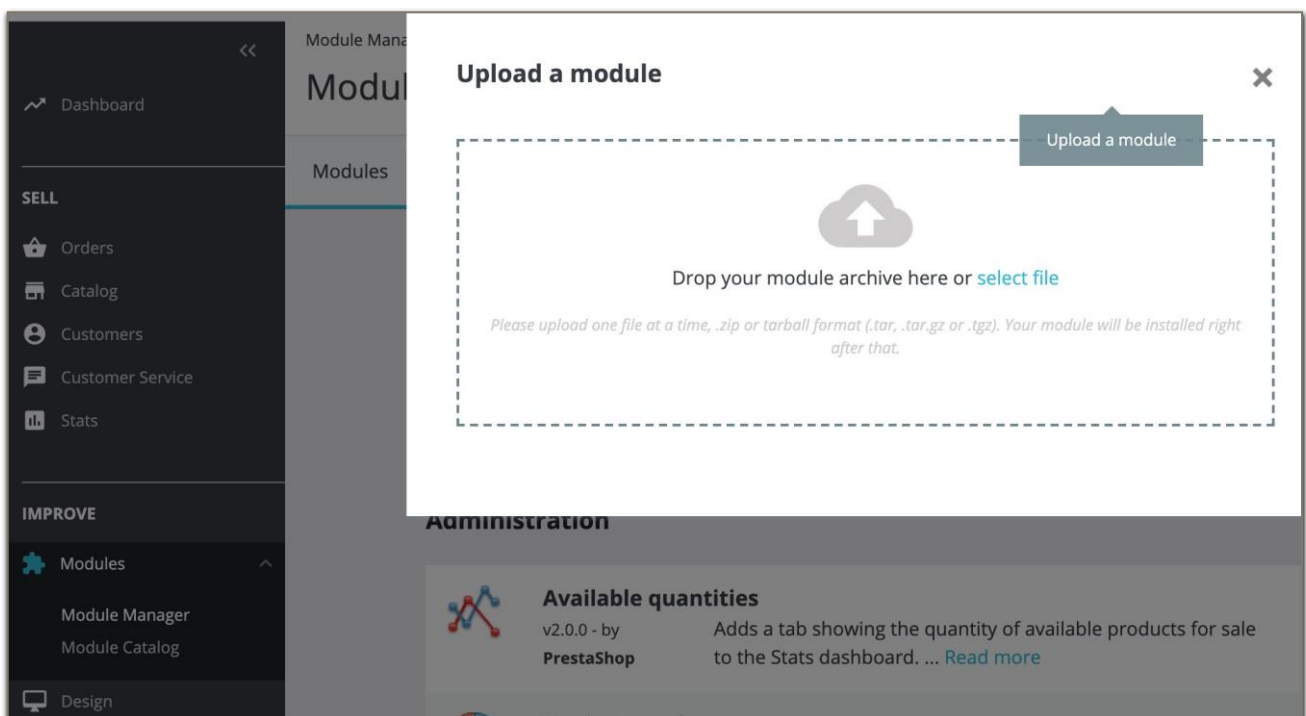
<<
Dashboard
SELL
Orders
Catalog
Customers
Customer Service
Stats
IMPROVE
Modules
Module Manager
Module Catalog
Design

Module Mana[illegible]
Modul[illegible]
Modules

Upload a module
×
Upload a module
Drop your module archive here or select file
Please upload one file at a time, .zip or tarball format (.tar, .tar.gz or .tgz). Your module will be installed right after that.

Administration
Available quantities
v2.0.0 - by PrestaShop
Adds a tab showing the quantity of available products for sale to the Stats dashboard. ... Read more